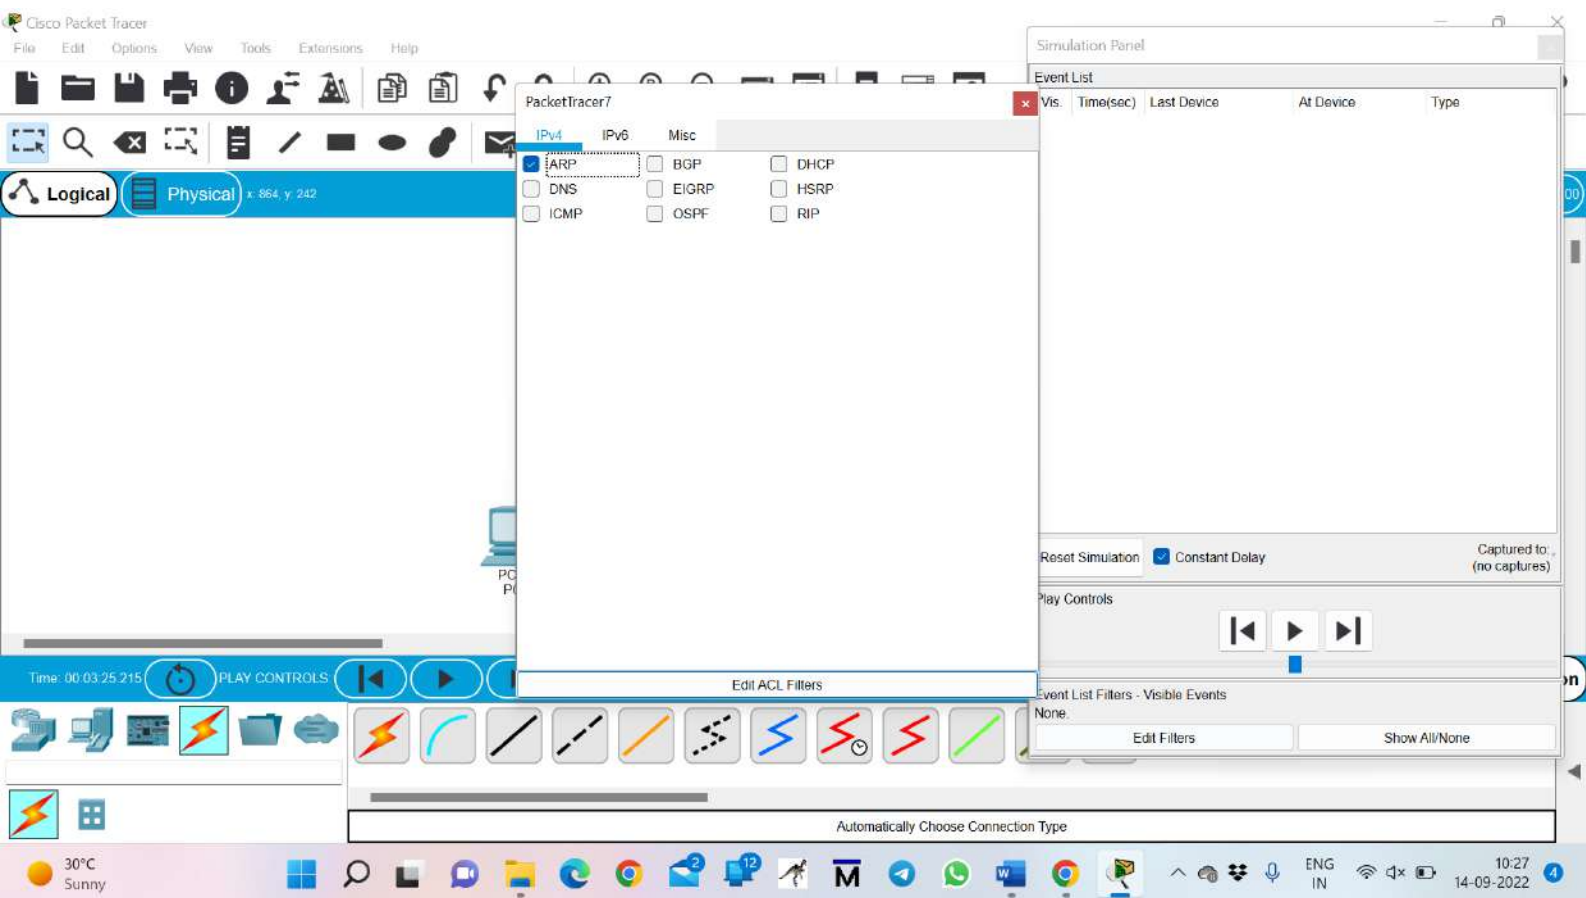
Cisco Packet Tracer

File Edit Options View Tools Extensions Help

Logical Physical x: 864, y: 242

PacketTracer7

IPv4 IPv6 Misc

ARP BGP DHCP
DNS EIGRP HSRP
ICMP OSPF RIP

Edit ACL Filters

Simulation Panel

Event List

| Vis. | Time(sec) | Last Device | At Device | Type |
|---|---|---|---|---|

Reset Simulation Constant Delay Captured to: (no captures)

Play Controls

Event List Filters - Visible Events
None.

Edit Filters Show All/None

PC
P

Time: 00:03:25.215 PLAY CONTROLS

Automatically Choose Connection Type

30°C Sunny

ENG IN 10:27 14-09-2022